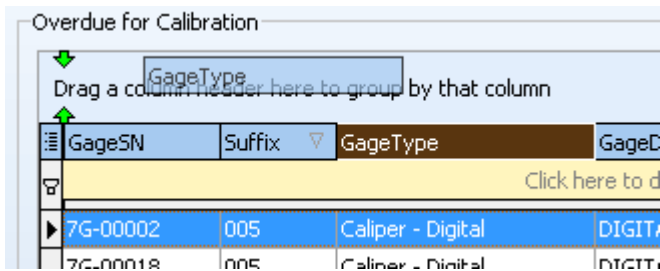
Overdue for Calibration

GageType

Drag a column header here to group by that column

| GageSN | Suffix | GageType | GageD |
|---|---|---|---|
| | | | Click here to d |
| 7G-00002 | 005 | Caliper - Digital | DIGITA |
| 7G-00018 | 005 | Caliper - Digital | DIGIT |